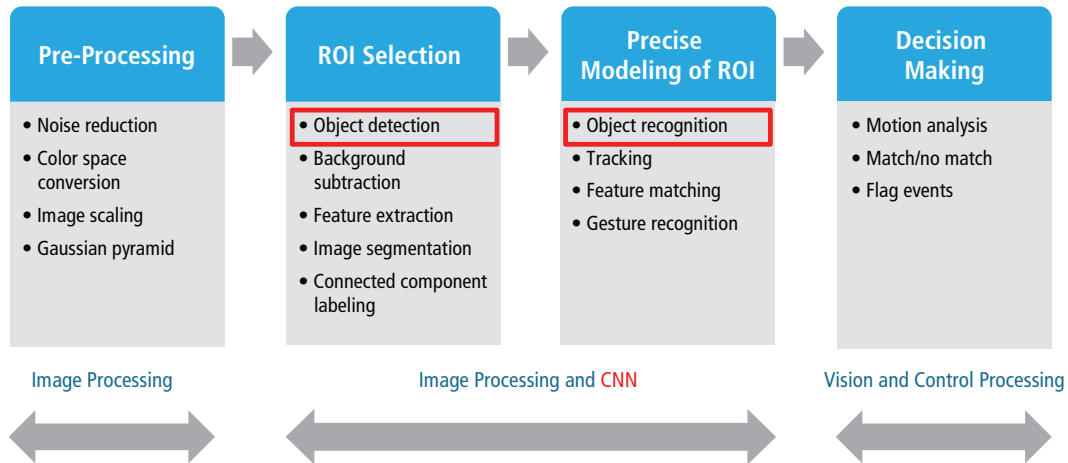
Pre-Processing

• Noise reduction
• Color space conversion
• Image scaling
• Gaussian pyramid

ROI Selection

• Object detection
• Background subtraction
• Feature extraction
• Image segmentation
• Connected component labeling

Precise Modeling of ROI

• Object recognition
• Tracking
• Feature matching
• Gesture recognition

Decision Making

• Motion analysis
• Match/no match
• Flag events

Image Processing

Image Processing and CNN

Vision and Control Processing